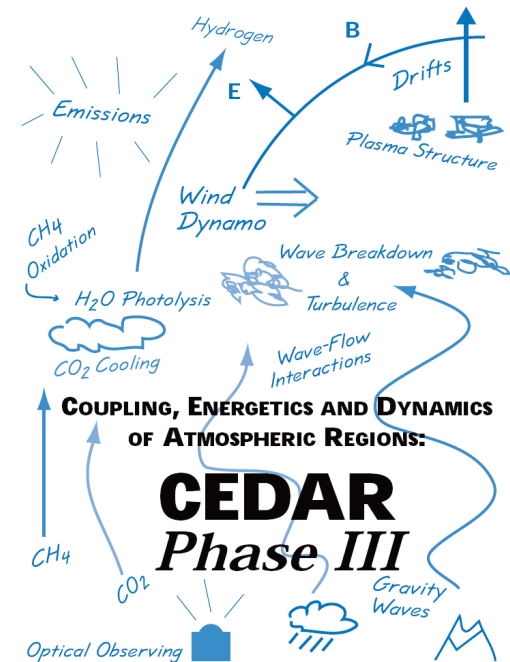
Hydrogen

B

E

Drifts

Emissions

Plasma Structure

Wind Dynamo

$CH_4$ Oxidation

Wave Breakdown & Turbulence

$H_2O$ Photolysis

$CO_2$ Cooling

Wave-Flow Interactions

COUPLING, ENERGETICS AND DYNAMICS OF ATMOSPHERIC REGIONS:

CEDAR

Phase III

$CH_4$

$CO_2$

Gravity Waves

Optical Observing